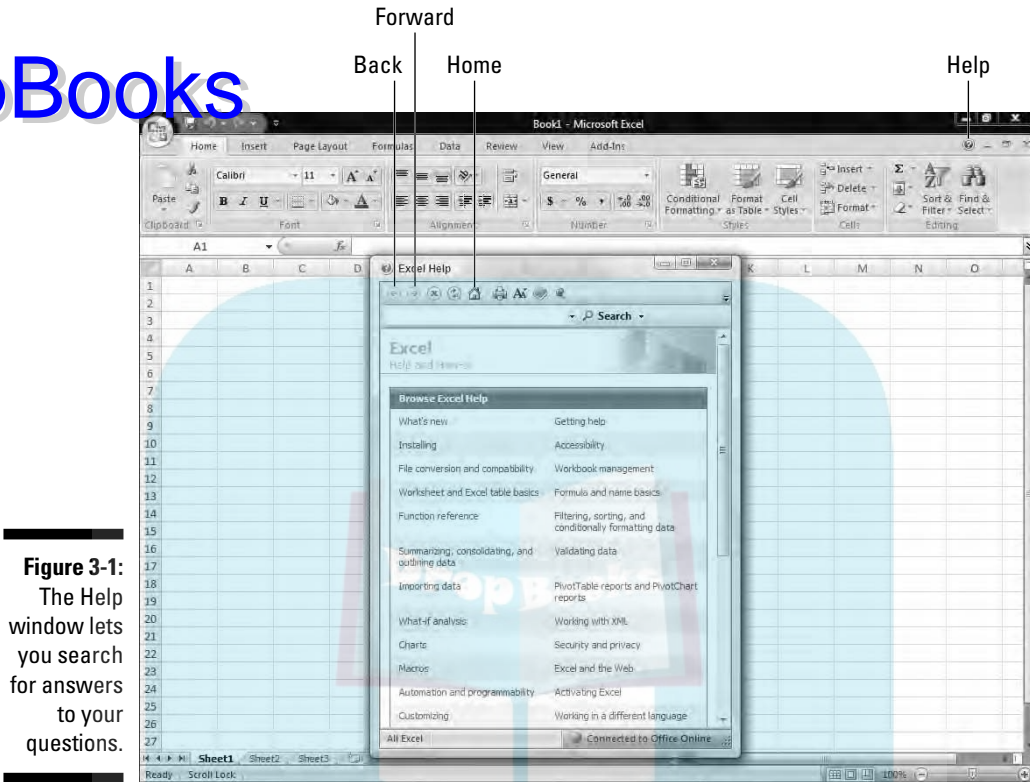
Forward

Back Home Help

oBooks

Book1 - Microsoft Excel

Home Insert Page Layout Formulas Data Review View Add-Ins

Paste

Clipboard

Calibri 11 A A

B I U

Font

Alignment

General

$ % ,

Number

Conditional Formatting Format as Table Cell Styles

Styles

Insert Delete Format

Cells

Sort & Filter Find & Select

Editing

A1

A B C D K L M N O

1 2 3 4 5 6 7 8 9 10 11 12 13 14 15 16 17 18 19 20 21 22 23 24 25 26 27

Excel Help

Search

Excel
Help and How-to

Browse Excel Help

What's new

Getting help

Installing

Accessibility

File conversion and compatibility

Workbook management

Worksheet and Excel table basics

Formula and name basics

Function reference

Filtering, sorting, and conditionally formatting data

Summarizing, consolidating, and outlining data

Validating data

Importing data

PivotTable reports and PivotChart reports

What-if analysis

Working with XML

Charts

Security and privacy

Macros

Excel and the Web

Automation and programmability

Activating Excel

Customizing

Working in a different language

All Excel

Connected to Office Online

Sheet1 Sheet2 Sheet3

Ready Scroll Lock

100%

**Figure 3-1:** The Help window lets you search for answers to your questions.